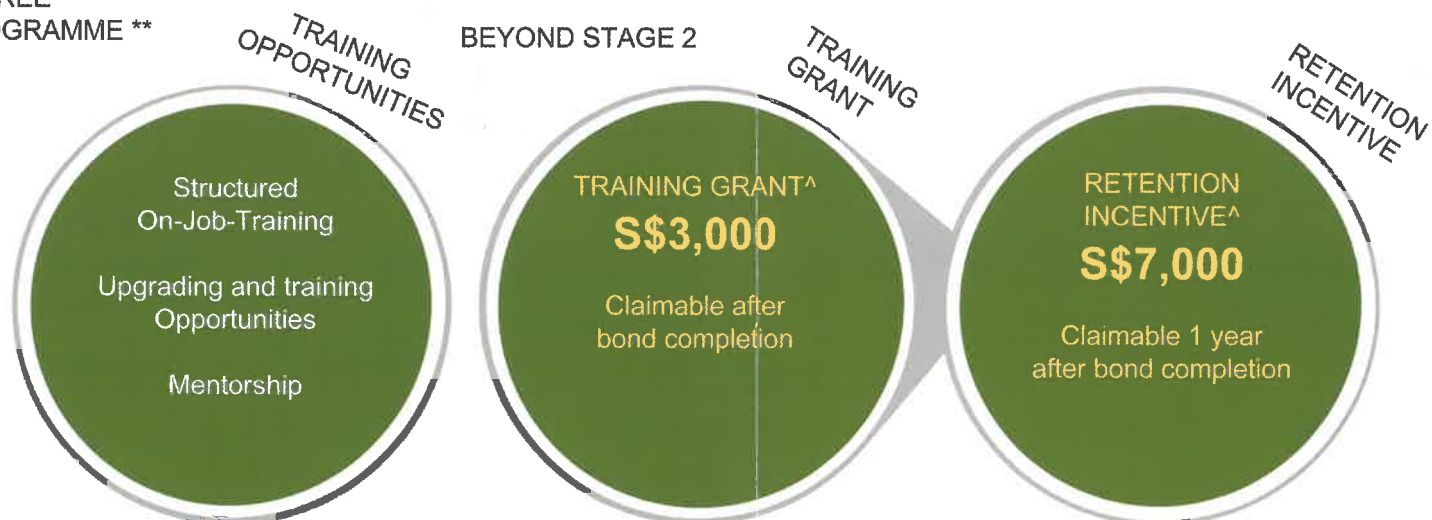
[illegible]
GRAMME **

TRAINING OPPORTUNITIES

Structured On-Job-Training

Upgrading and training Opportunities

Mentorship

BEYOND STAGE 2

TRAINING GRANT

TRAINING GRANT^
S$3,000

Claimable after bond completion

RETENTION INCENTIVE

RETENTION INCENTIVE^
S$7,000

Claimable 1 year after bond completion